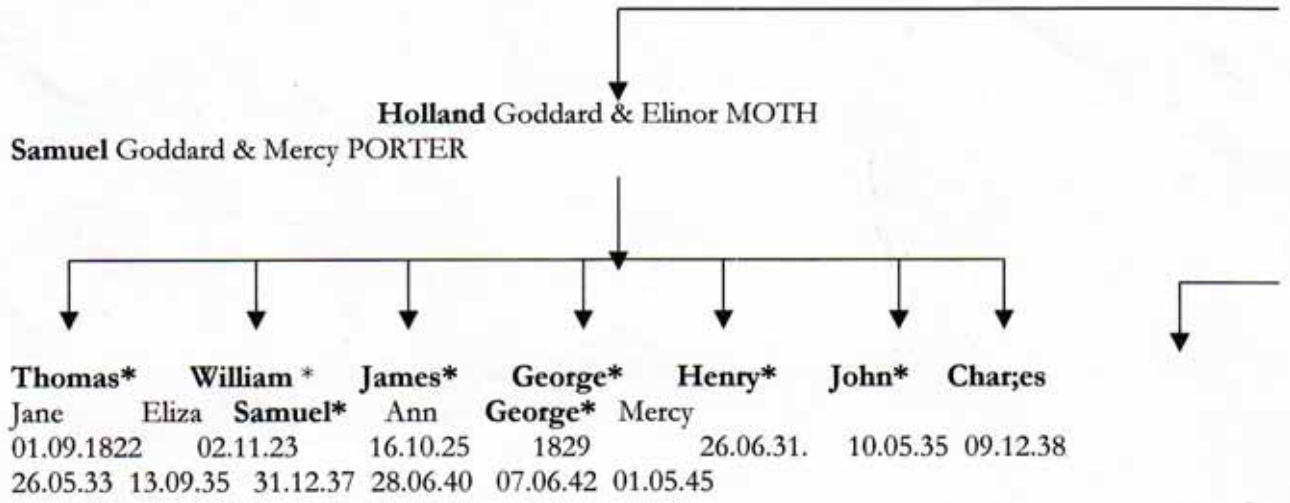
Holland Goddard & Elinor MOTH

Samuel Goddard & Mercy PORTER

Thomas* William * James* George* Henry* John* Char;es

Jane Eliza Samuel* Ann George* Mercy

01.09.1822 02.11.23 16.10.25 1829 26.06.31. 10.05.35 09.12.38

26.05.33 13.09.35 31.12.37 28.06.40 07.06.42 01.05.45